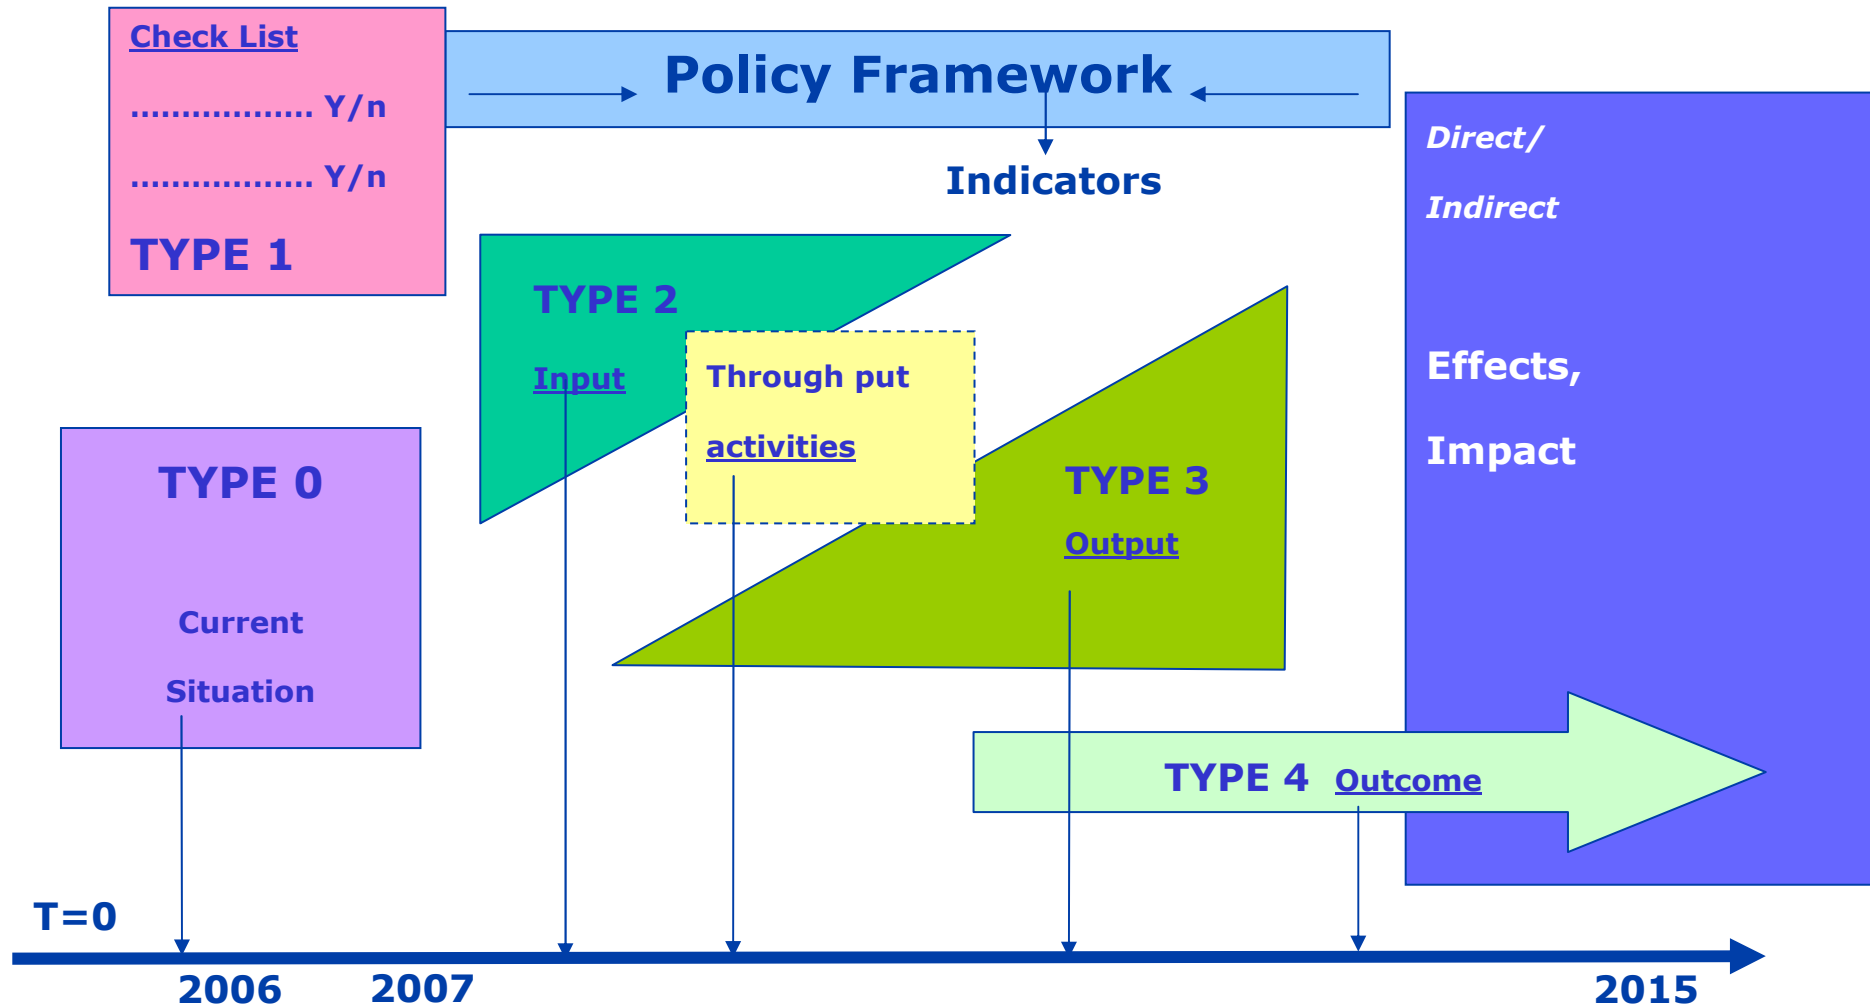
Check List

................ Y/n

................ Y/n

TYPE 1

Policy Framework

Indicators

Direct/

Indirect

Effects,

Impact

TYPE 2

Input

Through put

activities

TYPE 3

Output

TYPE 0

Current

Situation

TYPE 4 Outcome

T=0

2006 2007 2015